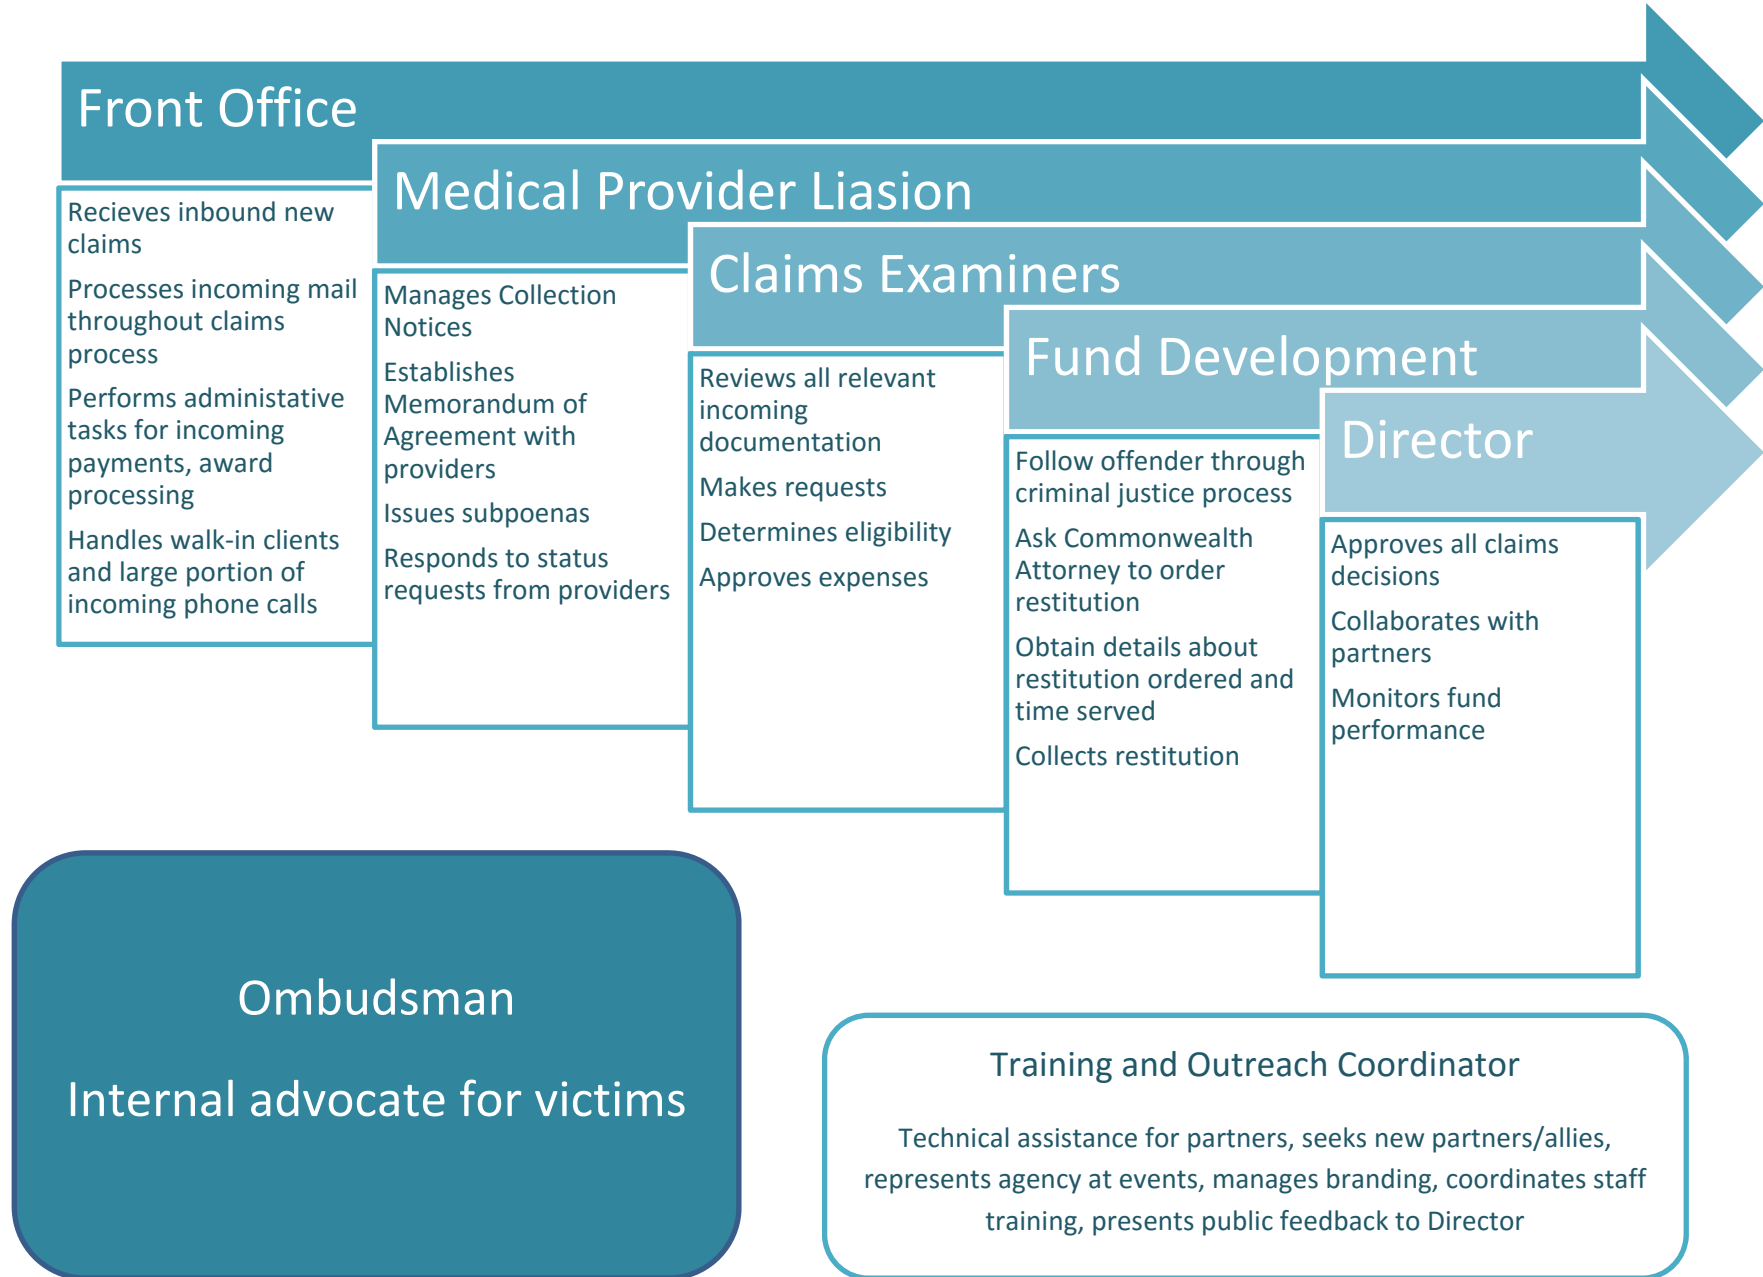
Front Office

Recieves inbound new claims

Processes incoming mail throughout claims process

Performs administative tasks for incoming payments, award processing

Handles walk-in clients and large portion of incoming phone calls

Medical Provider Liasion

Manages Collection Notices

Establishes Memorandum of Agreement with providers

Issues subpoenas

Responds to status requests from providers

Claims Examiners

Reviews all relevant incoming documentation

Makes requests

Determines eligibility

Approves expenses

Fund Development

Follow offender through criminal justice process

Ask Commonwealth Attorney to order restitution

Obtain details about restitution ordered and time served

Collects restitution

Director

Approves all claims decisions

Collaborates with partners

Monitors fund performance

Ombudsman

Internal advocate for victims

Training and Outreach Coordinator

Technical assistance for partners, seeks new partners/allies, represents agency at events, manages branding, coordinates staff training, presents public feedback to Director